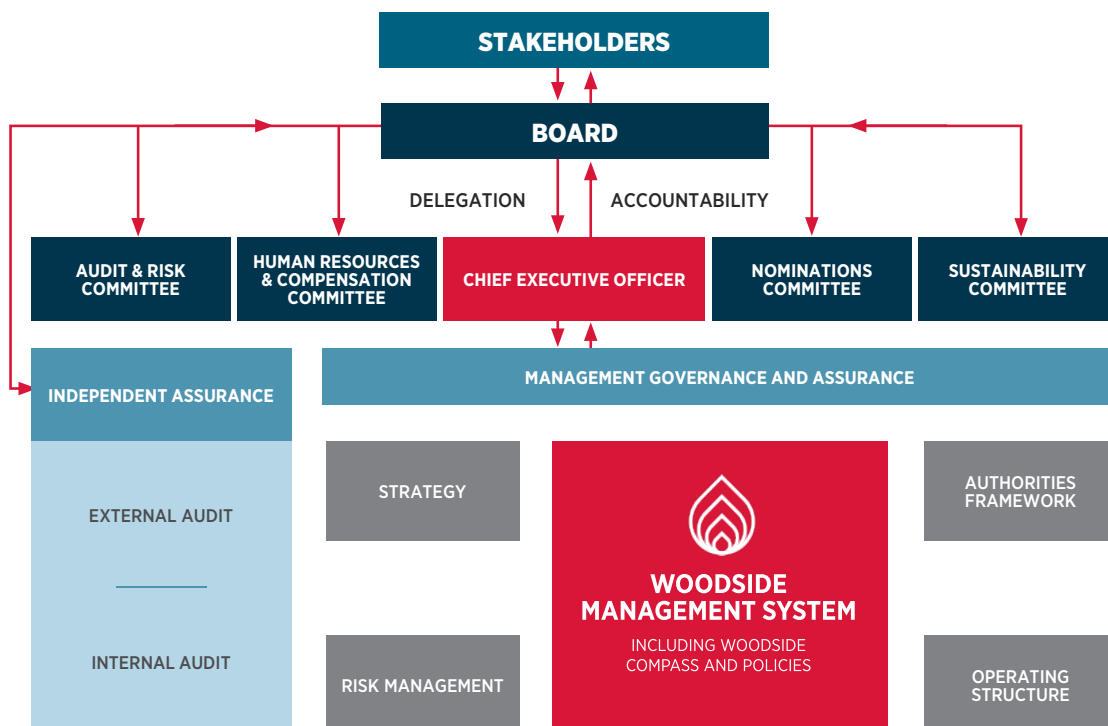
STAKEHOLDERS

BOARD

DELEGATION

ACCOUNTABILITY

AUDIT & RISK COMMITTEE

HUMAN RESOURCES & COMPENSATION COMMITTEE

CHIEF EXECUTIVE OFFICER

NOMINATIONS COMMITTEE

SUSTAINABILITY COMMITTEE

INDEPENDENT ASSURANCE

MANAGEMENT GOVERNANCE AND ASSURANCE

EXTERNAL AUDIT

INTERNAL AUDIT

STRATEGY

WOODSIDE MANAGEMENT SYSTEM

INCLUDING WOODSIDE COMPASS AND POLICIES

AUTHORITIES FRAMEWORK

RISK MANAGEMENT

OPERATING STRUCTURE